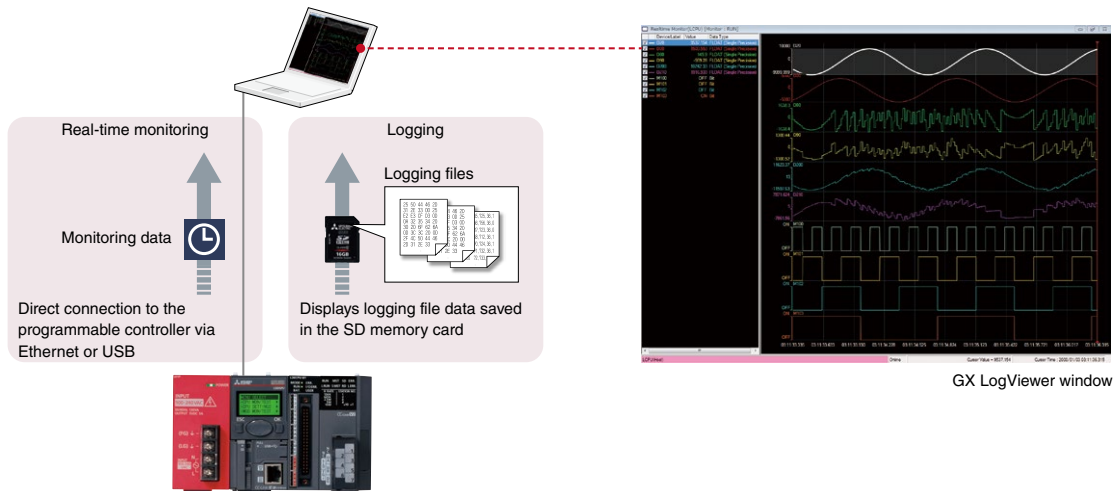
Real-time monitoring

Monitoring data

Direct connection to the programmable controller via Ethernet or USB

Logging

Logging files

16GB

Displays logging file data saved in the SD memory card

GX LogViewer window